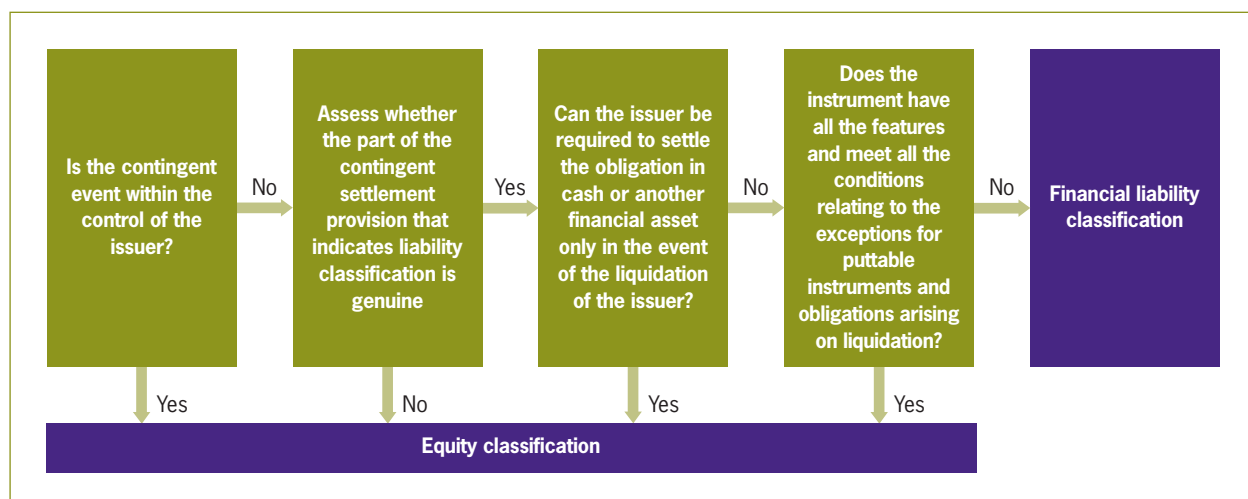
Is the contingent event within the control of the issuer?

No

Assess whether the part of the contingent settlement provision that indicates liability classification is genuine

Yes

Can the issuer be required to settle the obligation in cash or another financial asset only in the event of the liquidation of the issuer?

No

Does the instrument have all the features and meet all the conditions relating to the exceptions for puttable instruments and obligations arising on liquidation?

No

Financial liability classification

Yes

No

Yes

Yes

Equity classification